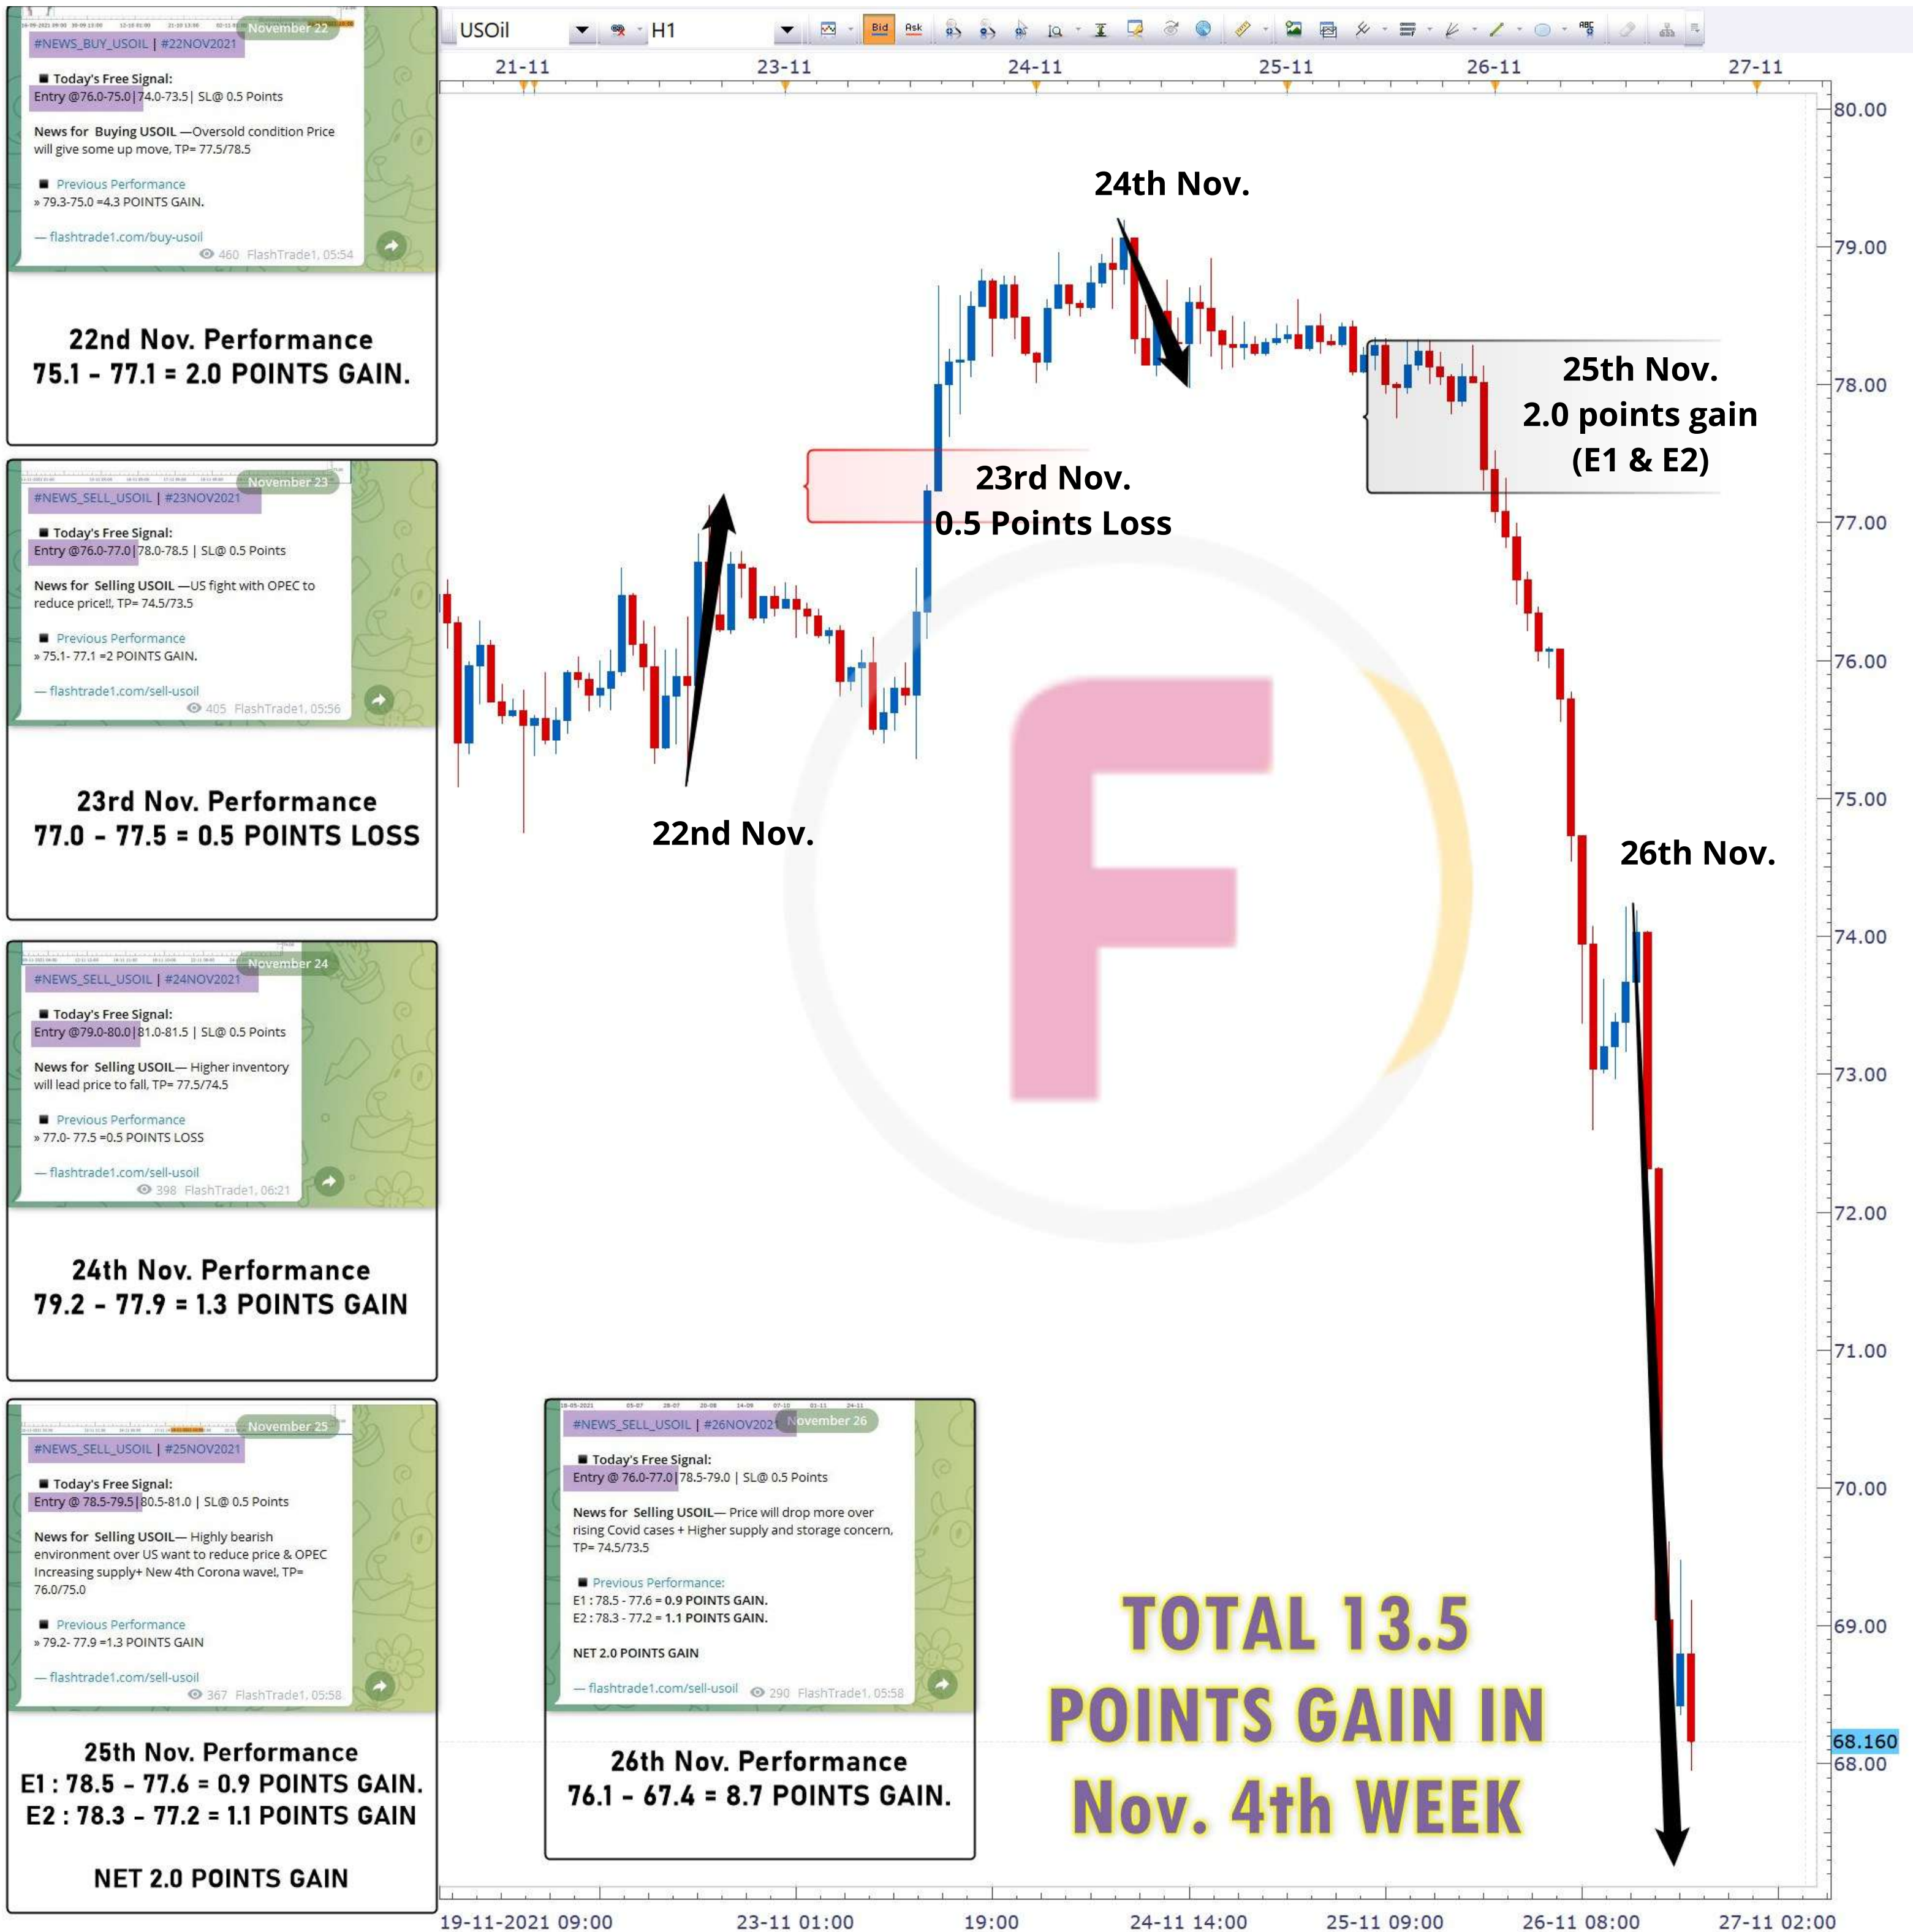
November 22
#NEWS_BUY_USOIL | #22NOV2021

■ Today's Free Signal:
Entry @76.0-75.0 | 74.0-73.5 | SL@ 0.5 Points

News for Buying USOIL —Oversold condition Price will give some up move, TP= 77.5/78.5

■ Previous Performance
» 79.3-75.0 =4.3 POINTS GAIN.

— flashtrade1.com/buy-usoil
460 FlashTrade1, 05:54

22nd Nov. Performance
75.1 - 77.1 = 2.0 POINTS GAIN.

November 23
#NEWS_SELL_USOIL | #23NOV2021

■ Today's Free Signal:
Entry @76.0-77.0 | 78.0-78.5 | SL@ 0.5 Points

News for Selling USOIL —US fight with OPEC to reduce price!!, TP= 74.5/73.5

■ Previous Performance
» 75.1- 77.1 =2 POINTS GAIN.

— flashtrade1.com/sell-usoil
405 FlashTrade1, 05:56

23rd Nov. Performance
77.0 - 77.5 = 0.5 POINTS LOSS

November 24
#NEWS_SELL_USOIL | #24NOV2021

■ Today's Free Signal:
Entry @79.0-80.0 | 81.0-81.5 | SL@ 0.5 Points

News for Selling USOIL— Higher inventory will lead price to fall, TP= 77.5/74.5

■ Previous Performance
» 77.0- 77.5 =0.5 POINTS LOSS

— flashtrade1.com/sell-usoil
398 FlashTrade1, 06:21

24th Nov. Performance
79.2 - 77.9 = 1.3 POINTS GAIN

November 25
#NEWS_SELL_USOIL | #25NOV2021

■ Today's Free Signal:
Entry @ 78.5-79.5 | 80.5-81.0 | SL@ 0.5 Points

News for Selling USOIL— Highly bearish environment over US want to reduce price & OPEC Increasing supply+ New 4th Corona wave!, TP= 76.0/75.0

■ Previous Performance
» 79.2- 77.9 =1.3 POINTS GAIN

— flashtrade1.com/sell-usoil
367 FlashTrade1, 05:58

25th Nov. Performance
E1 : 78.5 - 77.6 = 0.9 POINTS GAIN.
E2 : 78.3 - 77.2 = 1.1 POINTS GAIN

NET 2.0 POINTS GAIN

USOil H1 Bid Ask

21-11 23-11 24-11 25-11 26-11 27-11

24th Nov.

25th Nov.
2.0 points gain
(E1 & E2)

23rd Nov.
0.5 Points Loss

22nd Nov.

26th Nov.

80.00 79.00 78.00 77.00 76.00 75.00 74.00 73.00 72.00 71.00 70.00 69.00 68.160 68.00

November 26
#NEWS_SELL_USOIL | #26NOV2021

■ Today's Free Signal:
Entry @ 76.0-77.0 | 78.5-79.0 | SL@ 0.5 Points

News for Selling USOIL— Price will drop more over rising Covid cases + Higher supply and storage concern, TP= 74.5/73.5

■ Previous Performance:
E1 : 78.5 - 77.6 = 0.9 POINTS GAIN.
E2 : 78.3 - 77.2 = 1.1 POINTS GAIN.

NET 2.0 POINTS GAIN

— flashtrade1.com/sell-usoil
290 FlashTrade1, 05:58

26th Nov. Performance
76.1 - 67.4 = 8.7 POINTS GAIN.

TOTAL 13.5
POINTS GAIN IN
Nov. 4th WEEK

19-11-2021 09:00 23-11 01:00 19:00 24-11 14:00 25-11 09:00 26-11 08:00 27-11 02:00